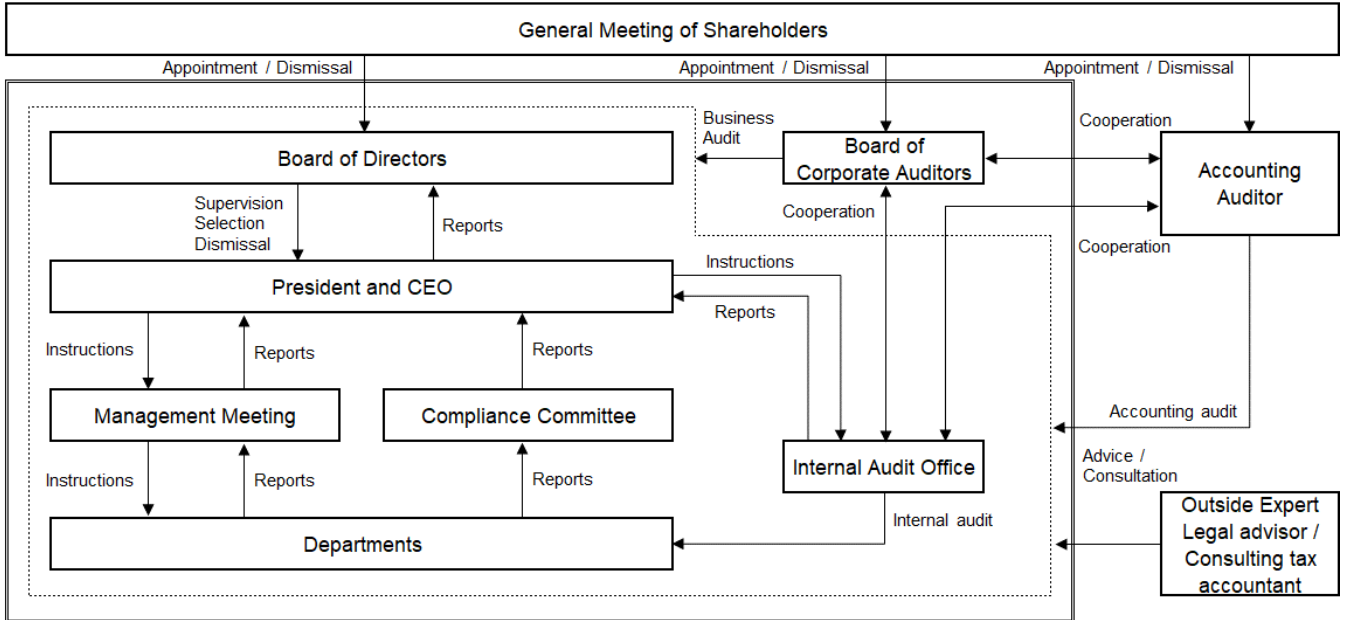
General Meeting of Shareholders

Appointment / Dismissal

Appointment / Dismissal

Appointment / Dismissal

Business Audit

Cooperation

Board of Directors

Board of Corporate Auditors

Accounting Auditor

Supervision
Selection
Dismissal

Reports

Cooperation

Cooperation

Instructions

President and CEO

Reports

Instructions

Reports

Reports

Management Meeting

Compliance Committee

Accounting audit

Internal Audit Office

Advice / Consultation

Instructions

Reports

Reports

Internal audit

Outside Expert
Legal advisor /
Consulting tax accountant

Departments